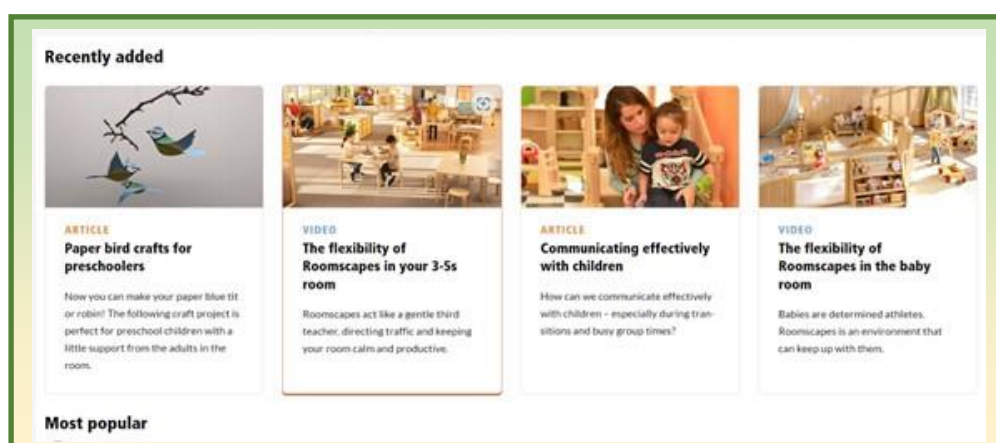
Recently added

ARTICLE
Paper bird crafts for preschoolers

Now you can make your paper blue tit or robin! The following craft project is perfect for preschool children with a little support from the adults in the room.

VIDEO
The flexibility of Roomscapes in your 3-5s room

Roomscapes act like a gentle third teacher, directing traffic and keeping your room calm and productive.

ARTICLE
Communicating effectively with children

How can we communicate effectively with children – especially during transitions and busy group times?

VIDEO
The flexibility of Roomscapes in the baby room

Babies are determined athletes. Roomscapes is an environment that can keep up with them.

Most popular